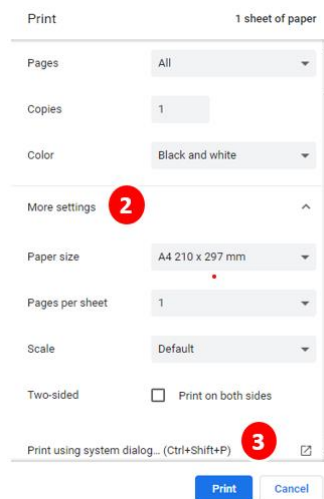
Print

1 sheet of paper

Pages
All

Copies
1

Color
Black and white

More settings
2

Paper size
A4 210 x 297 mm

Pages per sheet
1

Scale
Default

Two-sided
Print on both sides

Print using system dialog... (Ctrl+Shift+P)
3

Print
Cancel